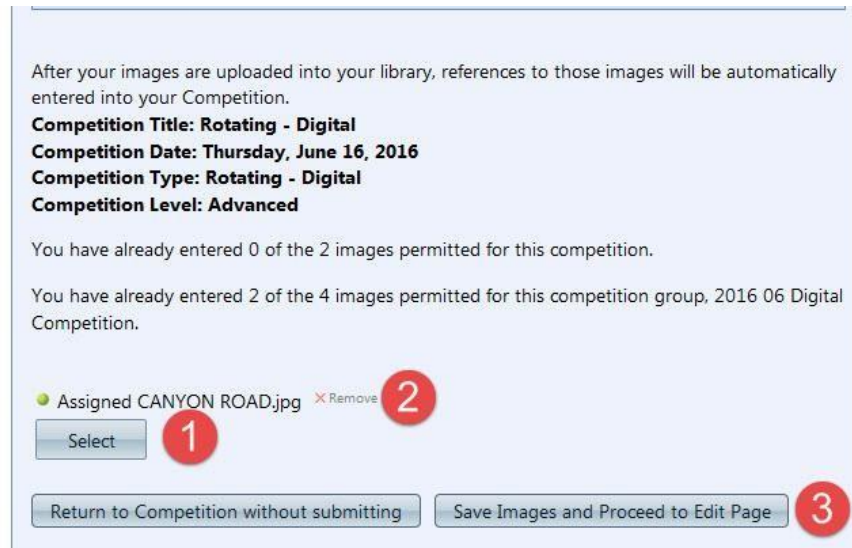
After your images are uploaded into your library, references to those images will be automatically entered into your Competition.

**Competition Title: Rotating - Digital**
**Competition Date: Thursday, June 16, 2016**
**Competition Type: Rotating - Digital**
**Competition Level: Advanced**

You have already entered 0 of the 2 images permitted for this competition.

You have already entered 2 of the 4 images permitted for this competition group, 2016 06 Digital Competition.

Assigned CANYON ROAD.jpg × Remove 2

Select 1

Return to Competition without submitting

Save Images and Proceed to Edit Page 3